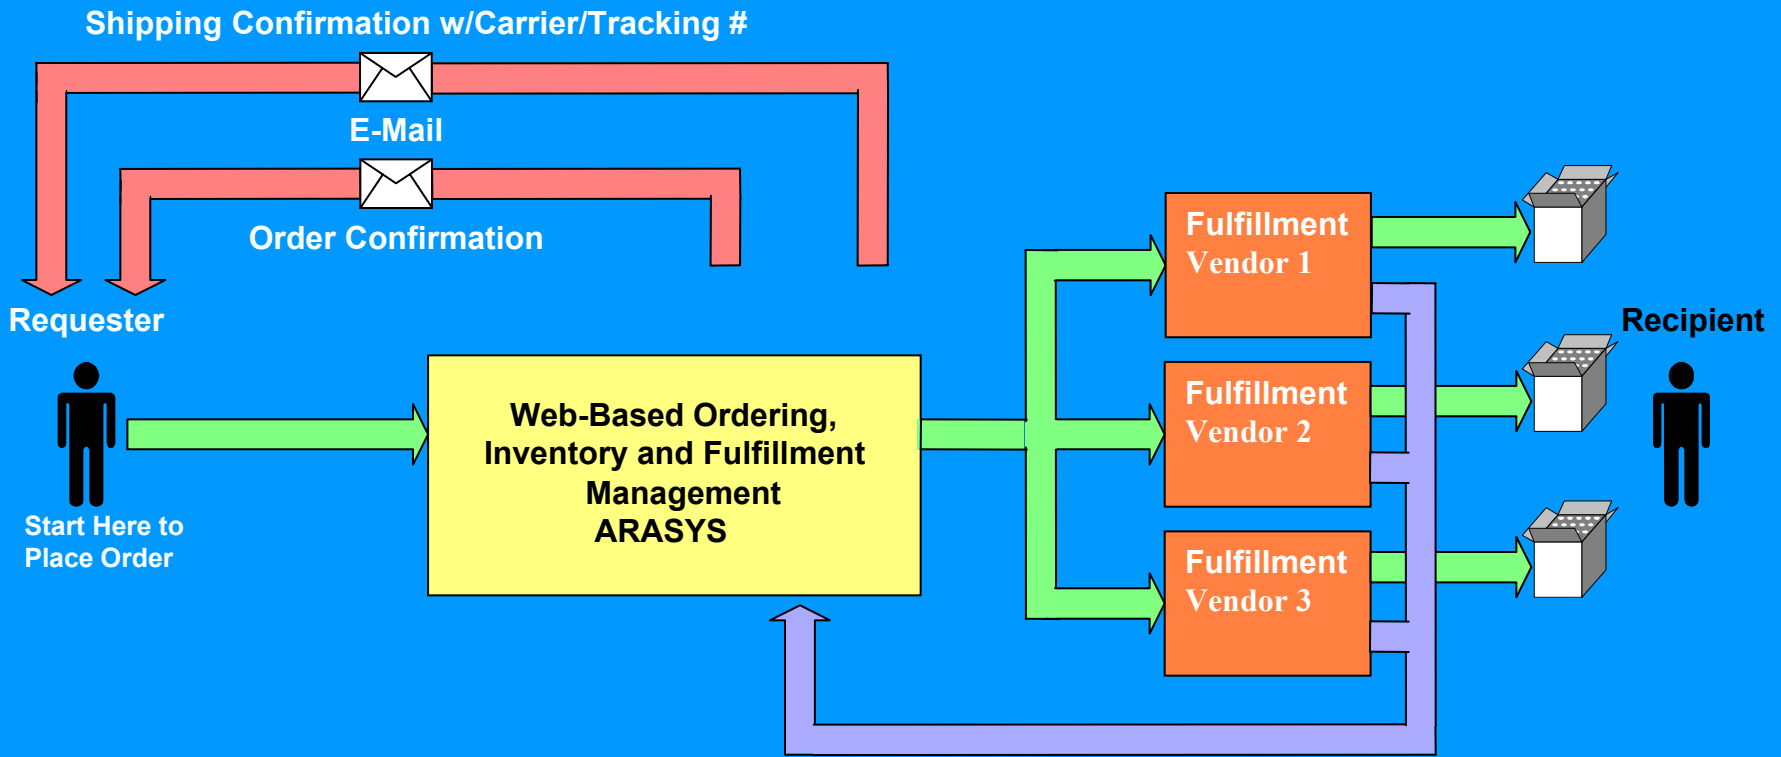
Shipping Confirmation w/Carrier/Tracking #

E-Mail

Order Confirmation

Requester

Start Here to Place Order

Web-Based Ordering, Inventory and Fulfillment Management ARASYS

Fulfillment Vendor 1

Fulfillment Vendor 2

Fulfillment Vendor 3

Recipient